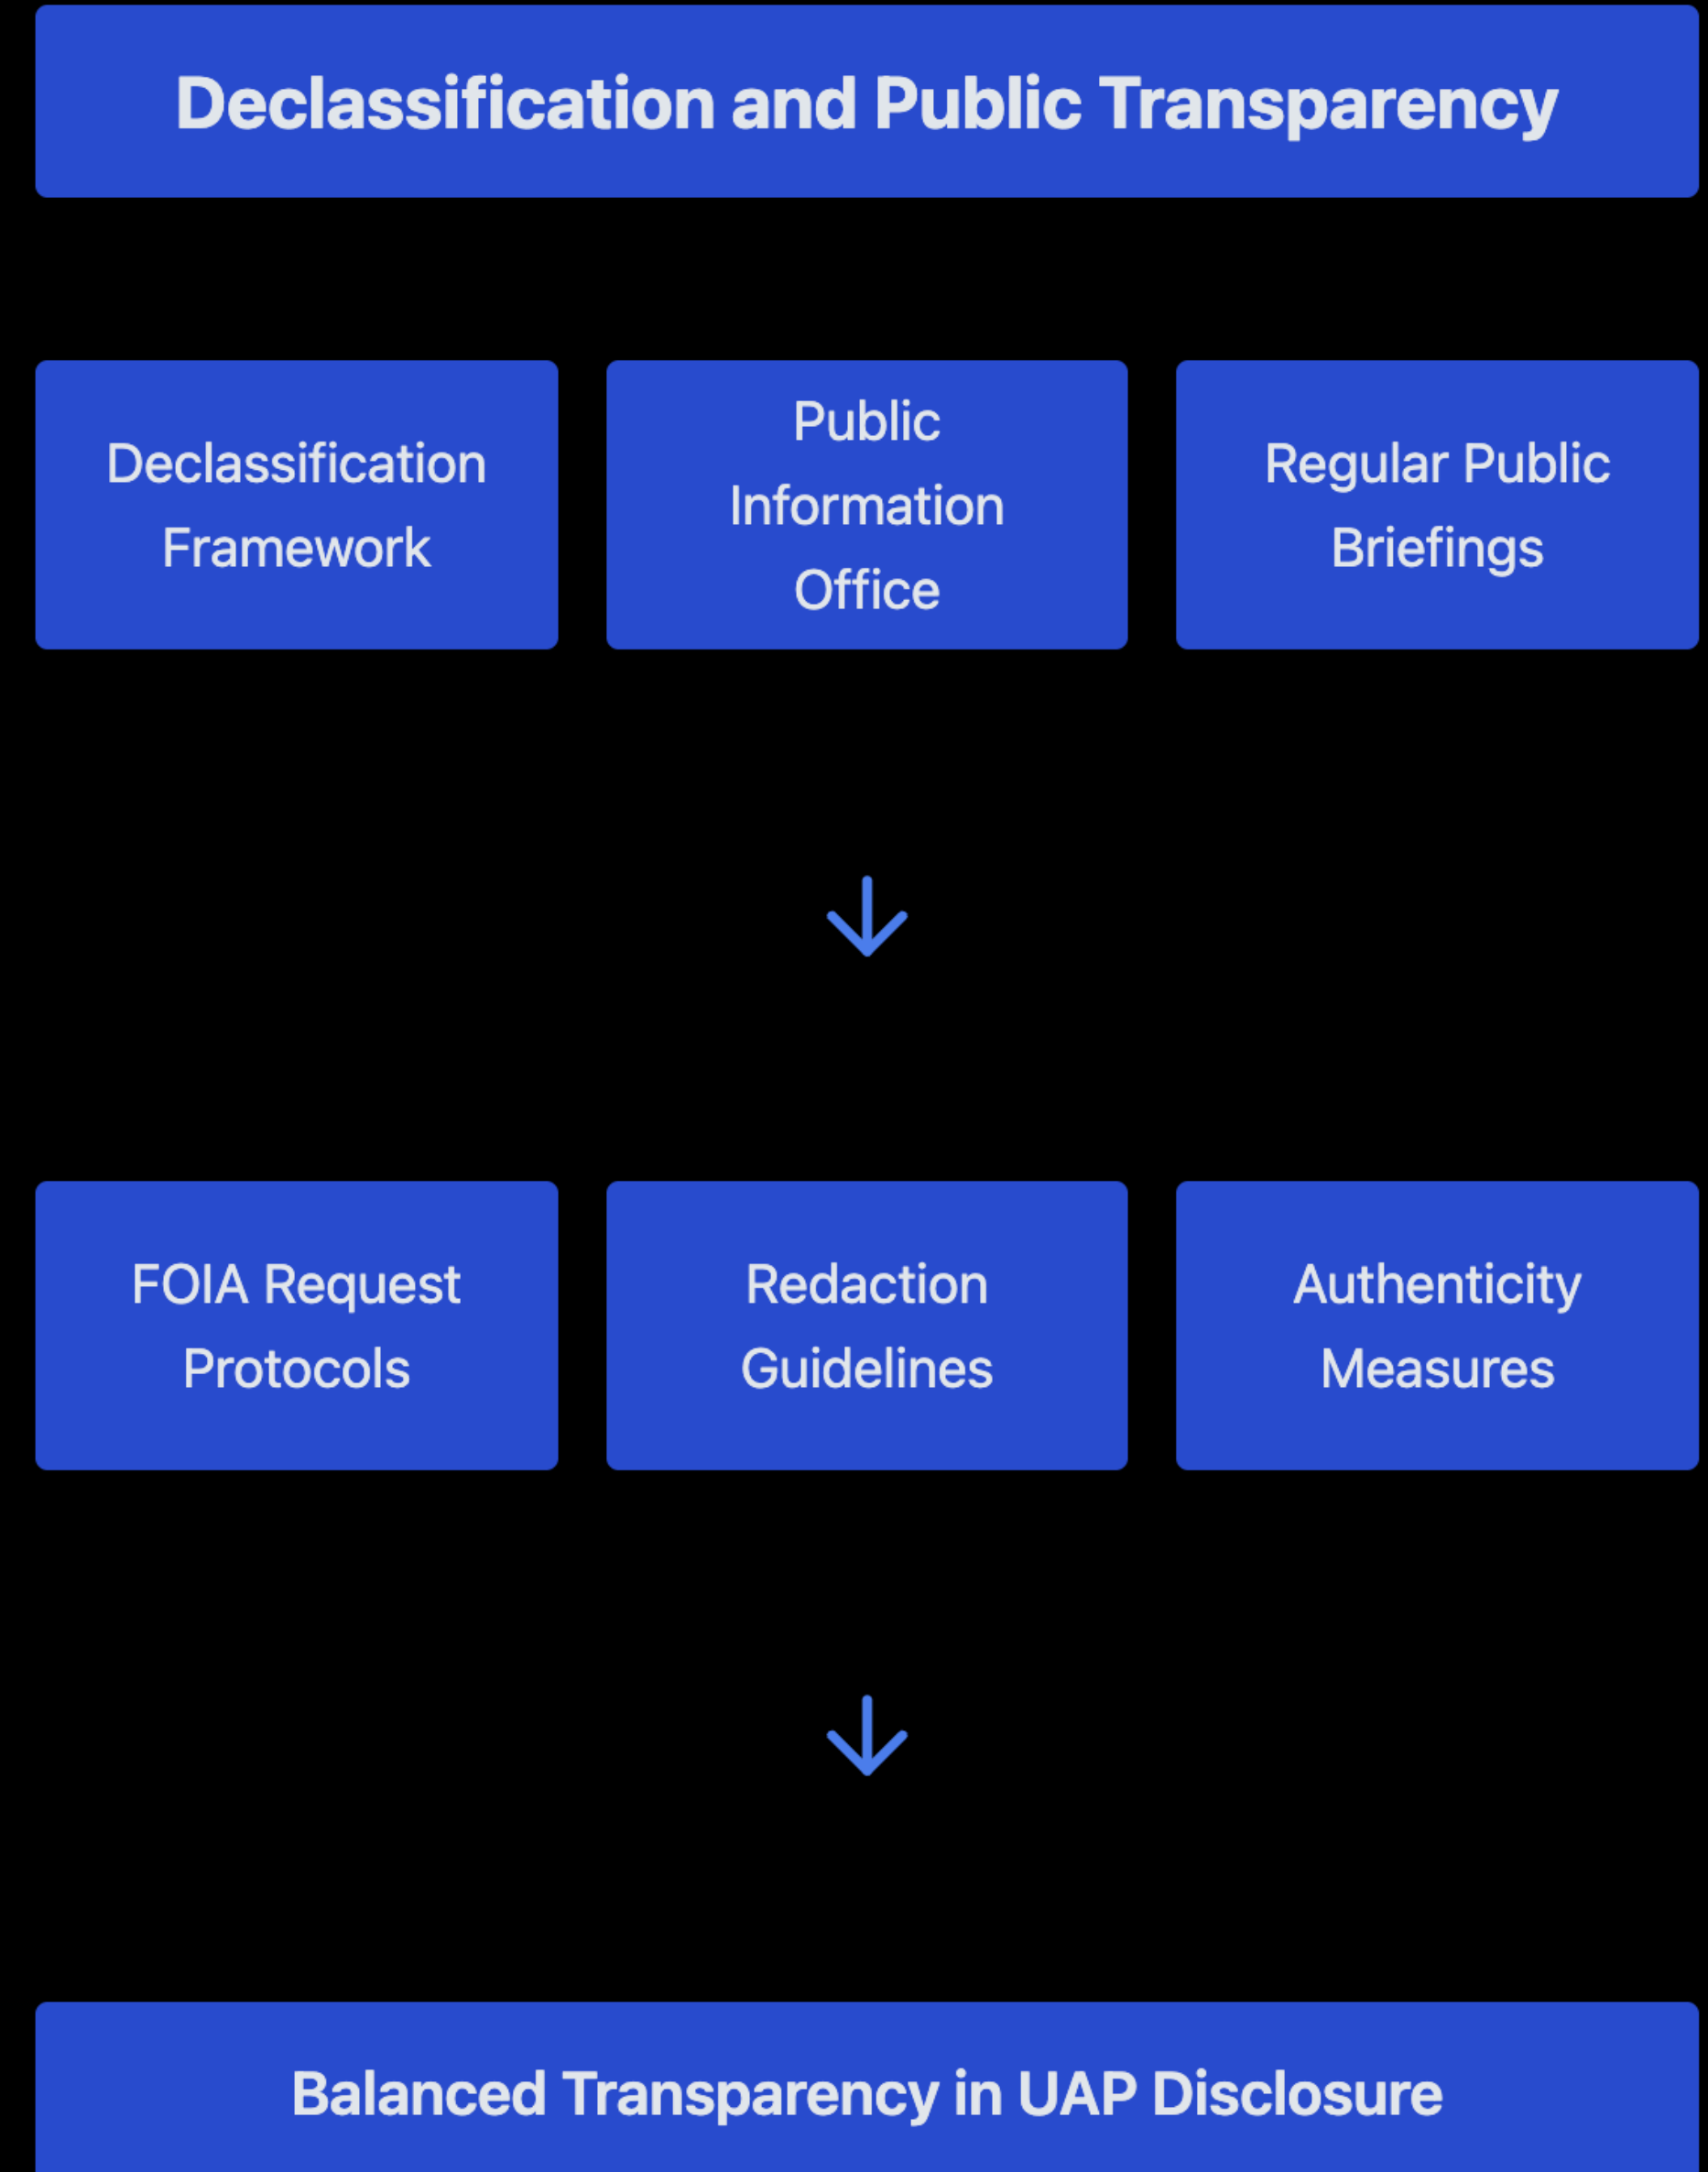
Declassification and Public Transparency

Declassification Framework

Public Information Office

Regular Public Briefings

FOIA Request Protocols

Redaction Guidelines

Authenticity Measures

Balanced Transparency in UAP Disclosure